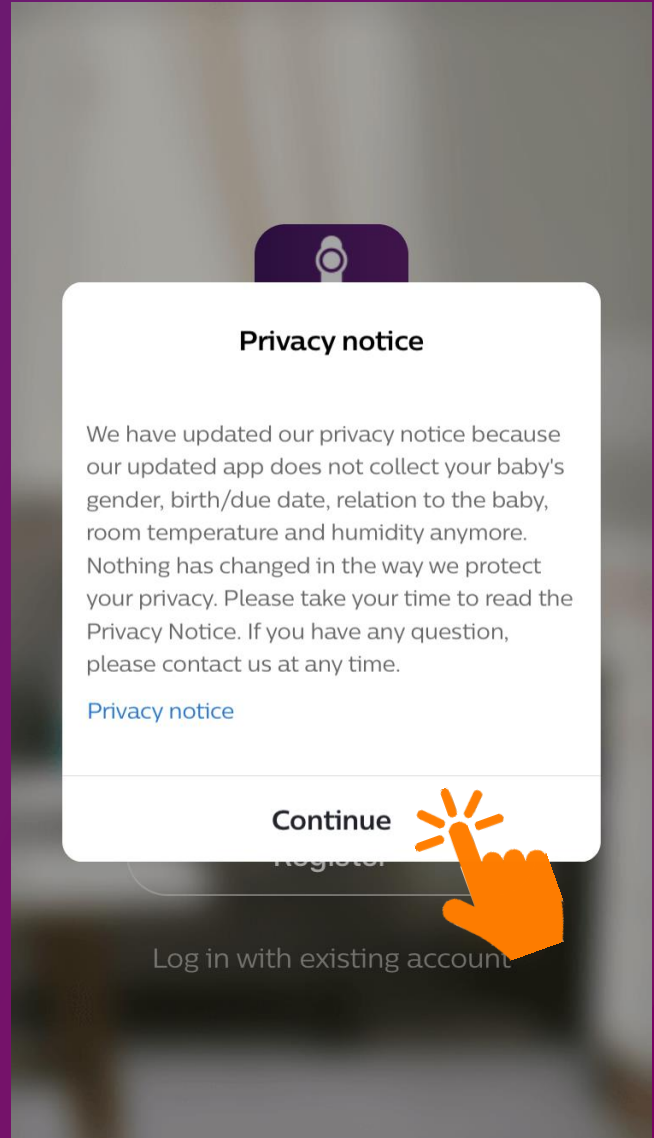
Privacy notice

We have updated our privacy notice because our updated app does not collect your baby's gender, birth/due date, relation to the baby, room temperature and humidity anymore. Nothing has changed in the way we protect your privacy. Please take your time to read the Privacy Notice. If you have any question, please contact us at any time.

Privacy notice

Continue

Register

Log in with existing account